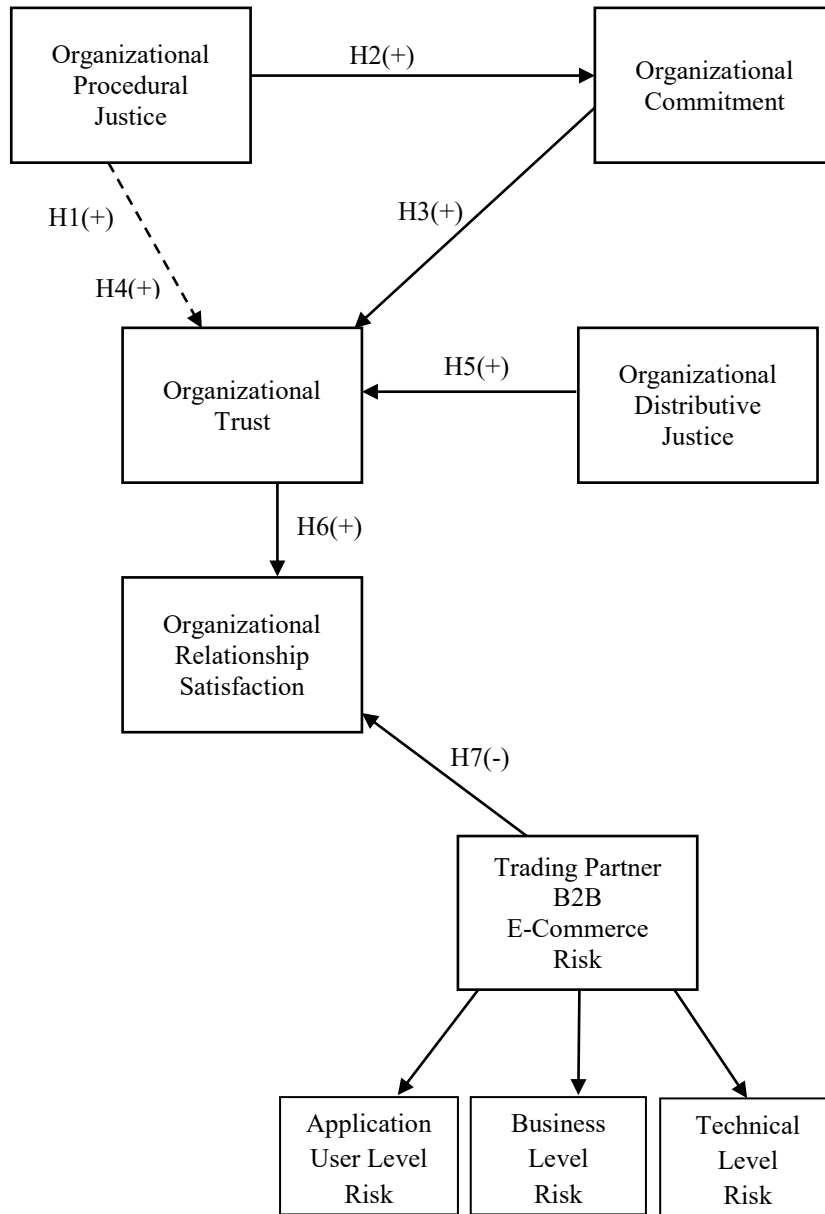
Organizational Procedural Justice

H2(+)

Organizational Commitment

H1(+)

H3(+)

H4(+)

Organizational Trust

H5(+)

Organizational Distributive Justice

H6(+)

Organizational Relationship Satisfaction

H7(-)

Trading Partner B2B E-Commerce Risk

Application User Level Risk

Business Level Risk

Technical Level Risk